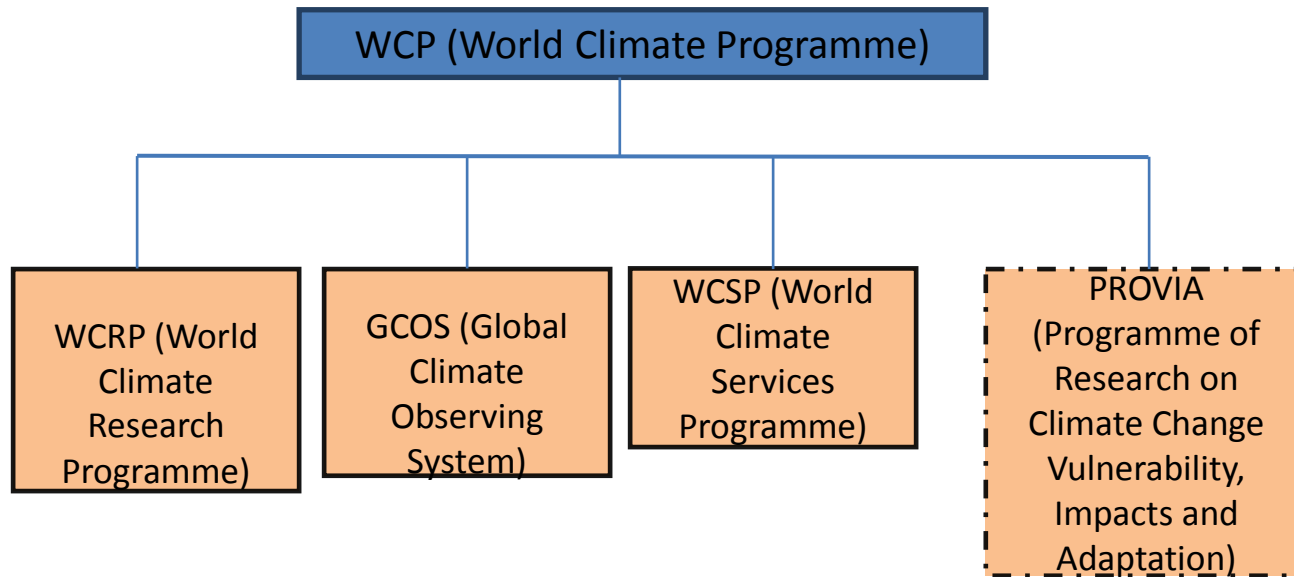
WCP (World Climate Programme)

WCRP (World Climate Research Programme)

GCOS (Global Climate Observing System)

WCSP (World Climate Services Programme)

PROVIA (Programme of Research on Climate Change Vulnerability, Impacts and Adaptation)